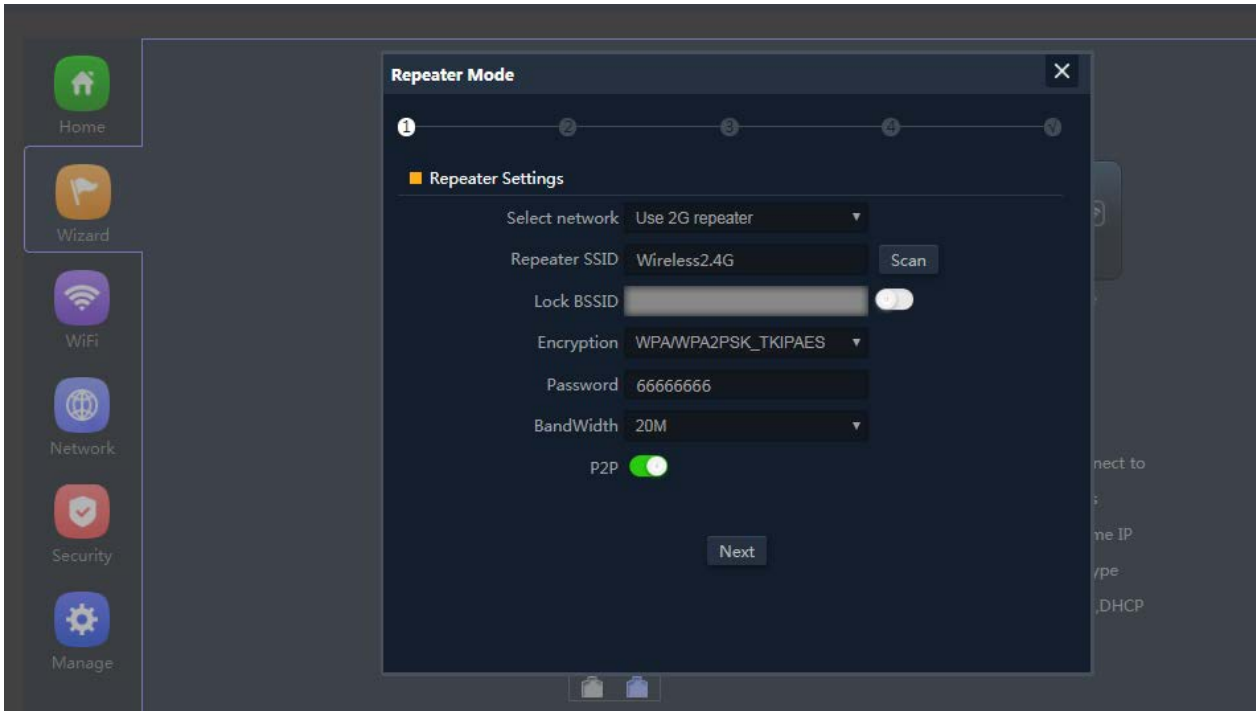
Home
Wizard
WiFi
Network
Security
Manage

Repeater Mode
×

1 2 3 4 √

Repeater Settings

Select network Use 2G repeater
Repeater SSID Wireless2.4G Scan
Lock BSSID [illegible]
Encryption WPA/WPA2PSK_TKIPAES
Password 66666666
BandWidth 20M
P2P

Next

nect to
s
me IP
ype
,DHCP